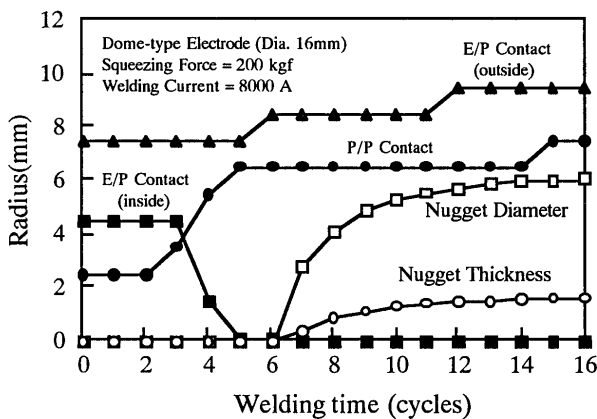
Dome-type Electrode (Dia. 16mm)
Squeezing Force = 200 kgf
Welding Current = 8000 A

E/P Contact (outside)

P/P Contact

E/P Contact (inside)

Nugget Diameter

Nugget Thickness

Radius(mm)

12
10
8
6
4
2
0

0 2 4 6 8 10 12 14 16

Welding time (cycles)